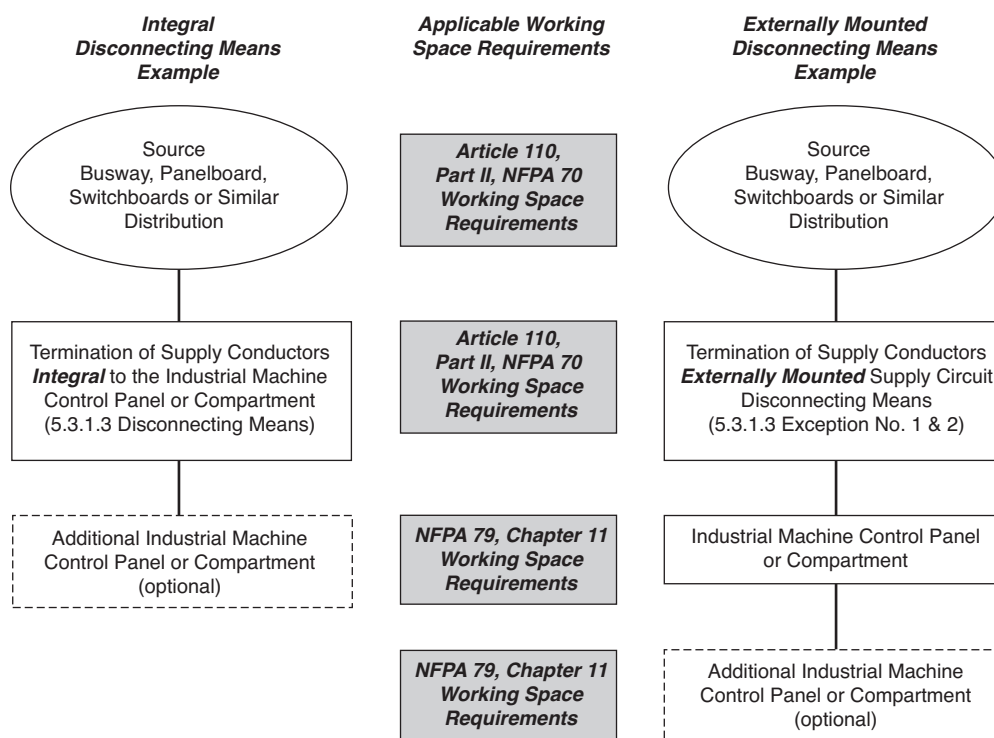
Integral Disconnecting Means Example

Applicable Working Space Requirements

Externally Mounted Disconnecting Means Example

Source Busway, Panelboard, Switchboards or Similar Distribution

Article 110, Part II, NFPA 70 Working Space Requirements

Source Busway, Panelboard, Switchboards or Similar Distribution

Termination of Supply Conductors Integral to the Industrial Machine Control Panel or Compartment (5.3.1.3 Disconnecting Means)

Article 110, Part II, NFPA 70 Working Space Requirements

Termination of Supply Conductors Externally Mounted Supply Circuit Disconnecting Means (5.3.1.3 Exception No. 1 & 2)

Additional Industrial Machine Control Panel or Compartment (optional)

NFPA 79, Chapter 11 Working Space Requirements

Industrial Machine Control Panel or Compartment

NFPA 79, Chapter 11 Working Space Requirements

Additional Industrial Machine Control Panel or Compartment (optional)